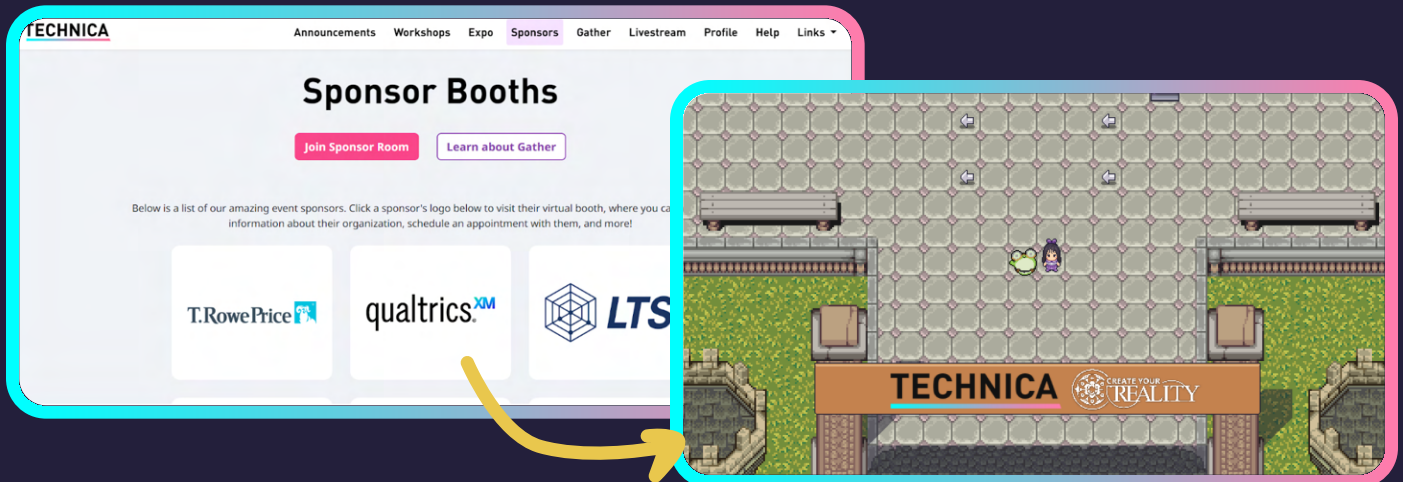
TECHNICA

Announcements Workshops Expo Sponsors Gather Livestream Profile Help Links

Sponsor Booths

Join Sponsor Room Learn about Gather

Below is a list of our amazing event sponsors. Click a sponsor's logo below to visit their virtual booth, where you ca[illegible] information about their organization, schedule an appointment with them, and more!

T.RowePrice

qualtrics.XM

LTS

TECHNICA CREATE YOUR REALITY